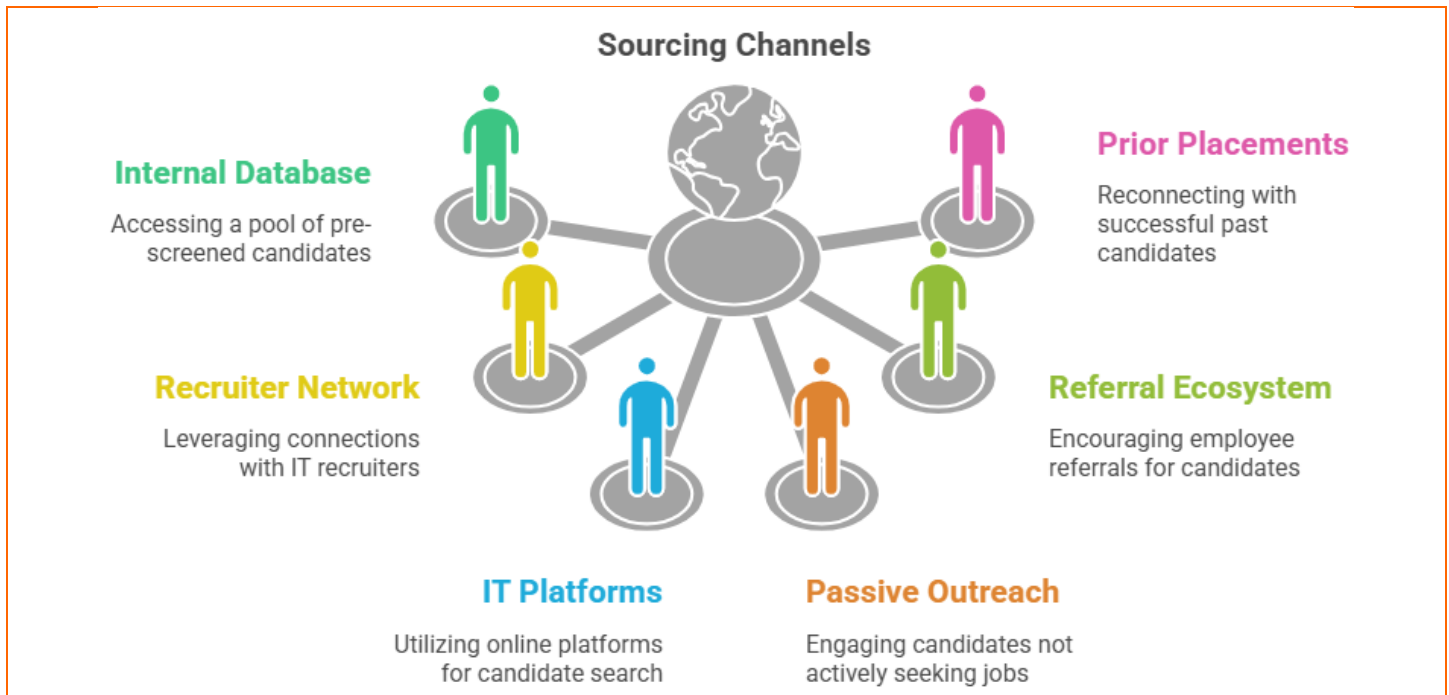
Sourcing Channels

Internal Database

Accessing a pool of pre-screened candidates

Prior Placements

Reconnecting with successful past candidates

Recruiter Network

Leveraging connections with IT recruiters

Referral Ecosystem

Encouraging employee referrals for candidates

IT Platforms

Utilizing online platforms for candidate search

Passive Outreach

Engaging candidates not actively seeking jobs